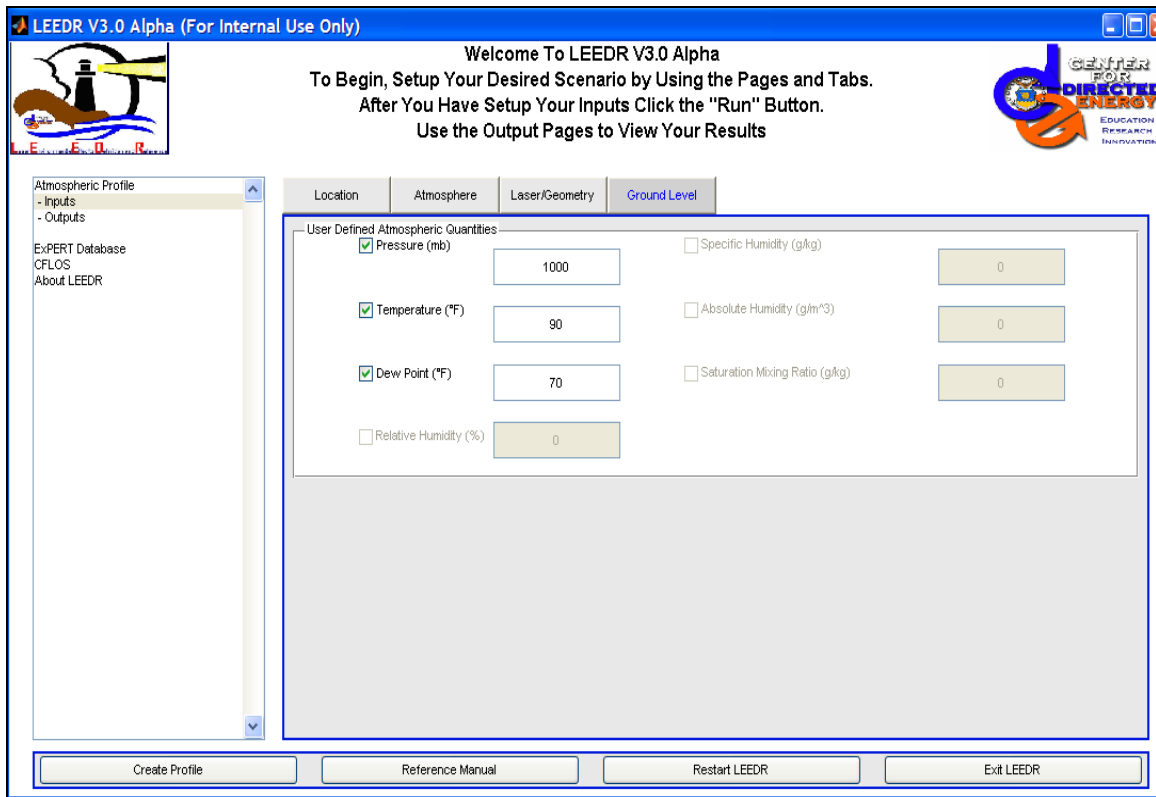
LEEDR V3.0 Alpha (For Internal Use Only)

Welcome To LEEDR V3.0 Alpha
To Begin, Setup Your Desired Scenario by Using the Pages and Tabs.
After You Have Setup Your Inputs Click the "Run" Button.
Use the Output Pages to View Your Results

L E E D R

CENTER FOR DIRECTED ENERGY
EDUCATION RESEARCH INNOVATION

Atmospheric Profile
- Inputs
- Outputs

ExPERT Database
CFLOS
About LEEDR

Location | Atmosphere | Laser/Geometry | Ground Level

User Defined Atmospheric Quantities
Pressure (mb) 1000
Temperature (°F) 90
Dew Point (°F) 70
Relative Humidity (%) 0
Specific Humidity (g/kg) 0
Absolute Humidity (g/m^3) 0
Saturation Mixing Ratio (g/kg) 0

Create Profile | Reference Manual | Restart LEEDR | Exit LEEDR